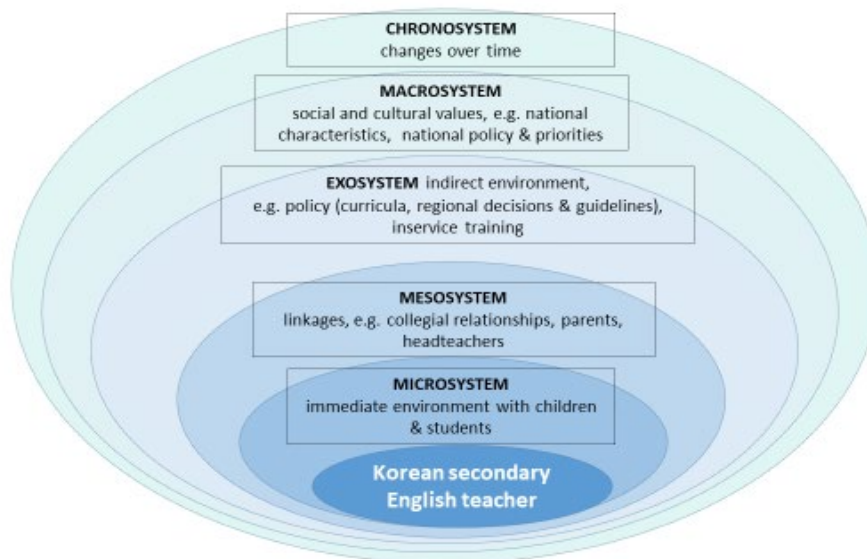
CHRONOSYSTEM
changes over time

MACROSYSTEM
social and cultural values, e.g. national characteristics, national policy & priorities

EXOSYSTEM indirect environment, e.g. policy (curricula, regional decisions & guidelines), inservice training

MESOSYSTEM
linkages, e.g. collegial relationships, parents, headteachers

MICROSYSTEM
immediate environment with children & students

Korean secondary English teacher